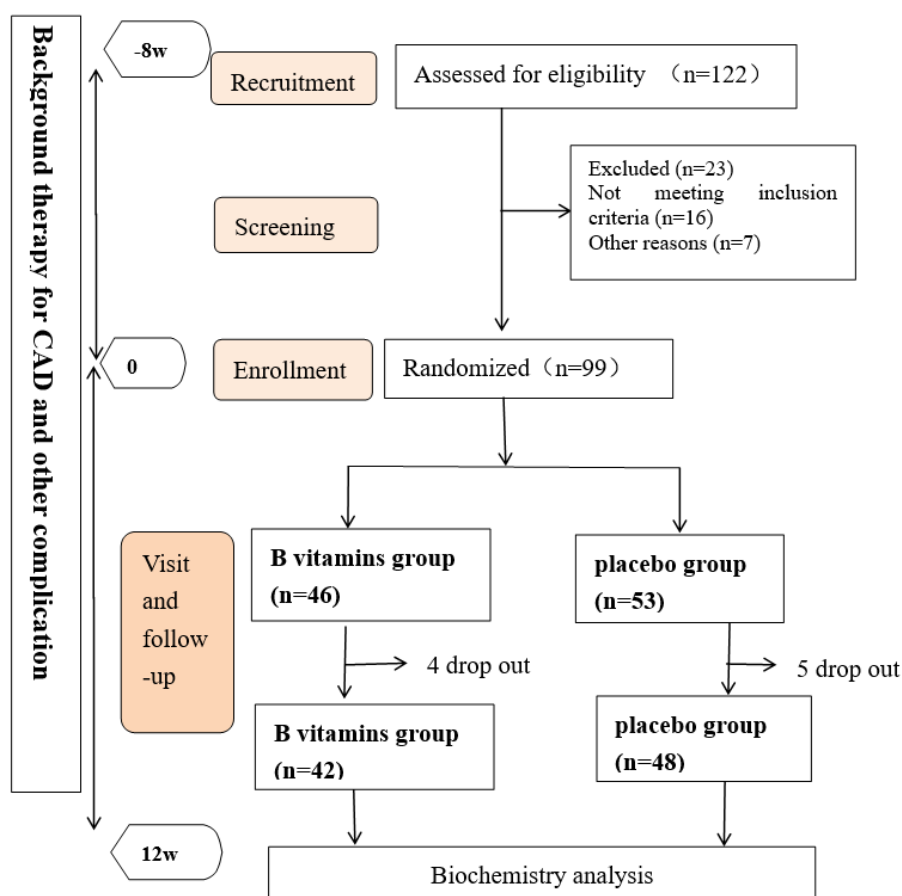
Background therapy for CAD and other complication

-8w

Recruitment

Assessed for eligibility （n=122）

Screening

Excluded (n=23)
Not meeting inclusion criteria (n=16)
Other reasons (n=7)

0

Enrollment

Randomized（n=99）

Visit and follow-up

B vitamins group (n=46)

placebo group (n=53)

4 drop out

5 drop out

B vitamins group (n=42)

placebo group (n=48)

12w

Biochemistry analysis